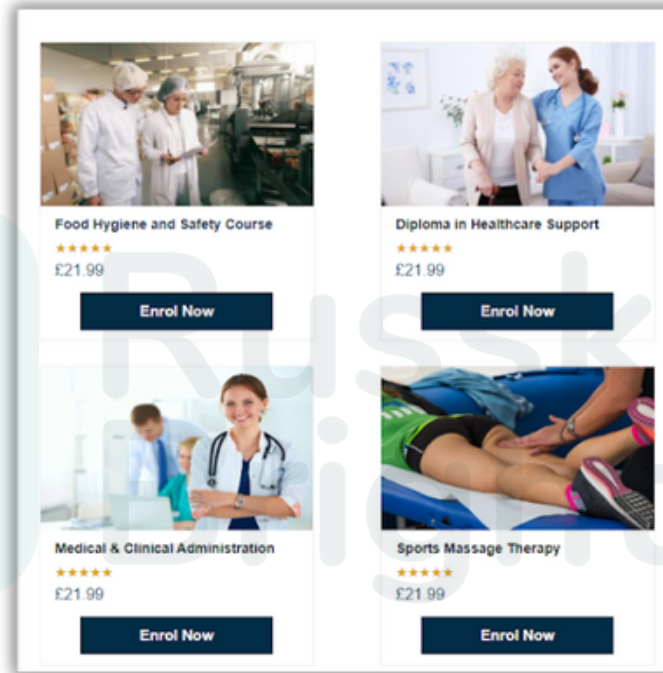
Food Hygiene and Safety Course
★★★★★
£21.99
Enrol Now

Diploma in Healthcare Support
★★★★★
£21.99
Enrol Now

Medical & Clinical Administration
★★★★★
£21.99
Enrol Now

Sports Massage Therapy
★★★★★
£21.99
Enrol Now

Russk
Bright